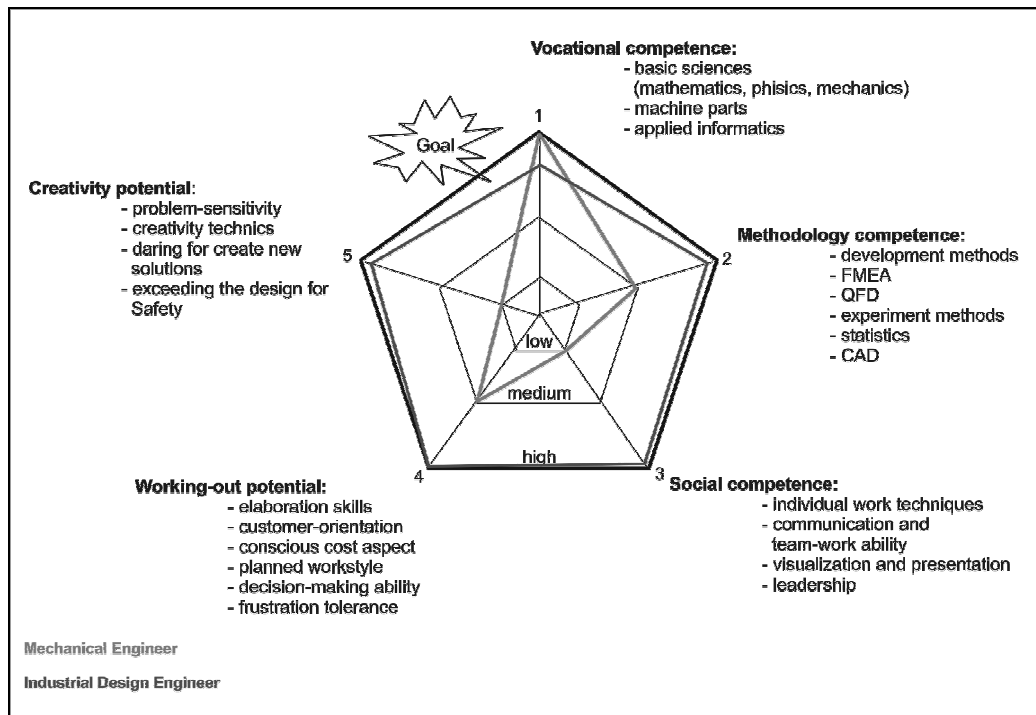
Vocational competence:
- basic sciences (mathematics, phisics, mechanics)
- machine parts
- applied informatics

Goal

1

Creativity potential:
- problem-sensitivity
- creativity technics
- daring for create new solutions
- exceeding the design for Safety

5

2

Methodology competence:
- development methods
- FMEA
- QFD
- experiment methods
- statistics
- CAD

low

medium

high

4

3

Working-out potential:
- elaboration skills
- customer-orientation
- conscious cost aspect
- planned workstyle
- decision-making ability
- frustration tolerance

Social competence:
- individual work techniques
- communication and team-work ability
- visualization and presentation
- leadership

Mechanical Engineer

Industrial Design Engineer